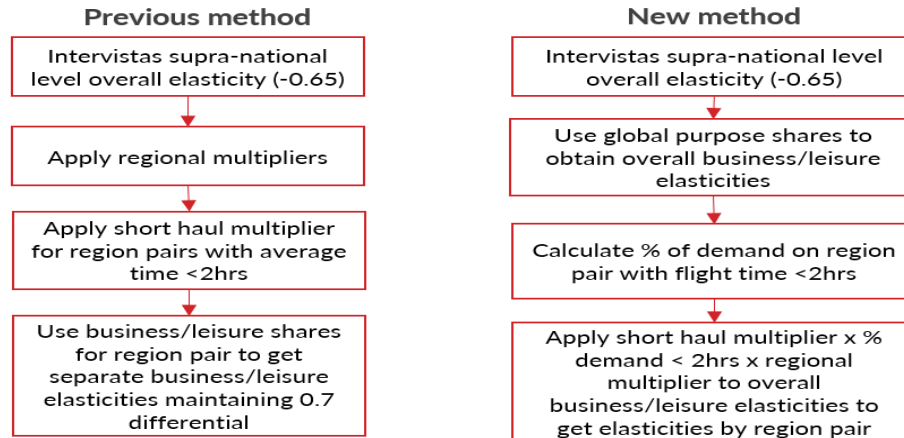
Previous method

Intervistas supra-national level overall elasticity (-0.65)

Apply regional multipliers

Apply short haul multiplier for region pairs with average time <2hrs

Use business/leisure shares for region pair to get separate business/leisure elasticities maintaining 0.7 differential

New method

Intervistas supra-national level overall elasticity (-0.65)

Use global purpose shares to obtain overall business/leisure elasticities

Calculate % of demand on region pair with flight time <2hrs

Apply short haul multiplier x % demand < 2hrs x regional multiplier to overall business/leisure elasticities to get elasticities by region pair